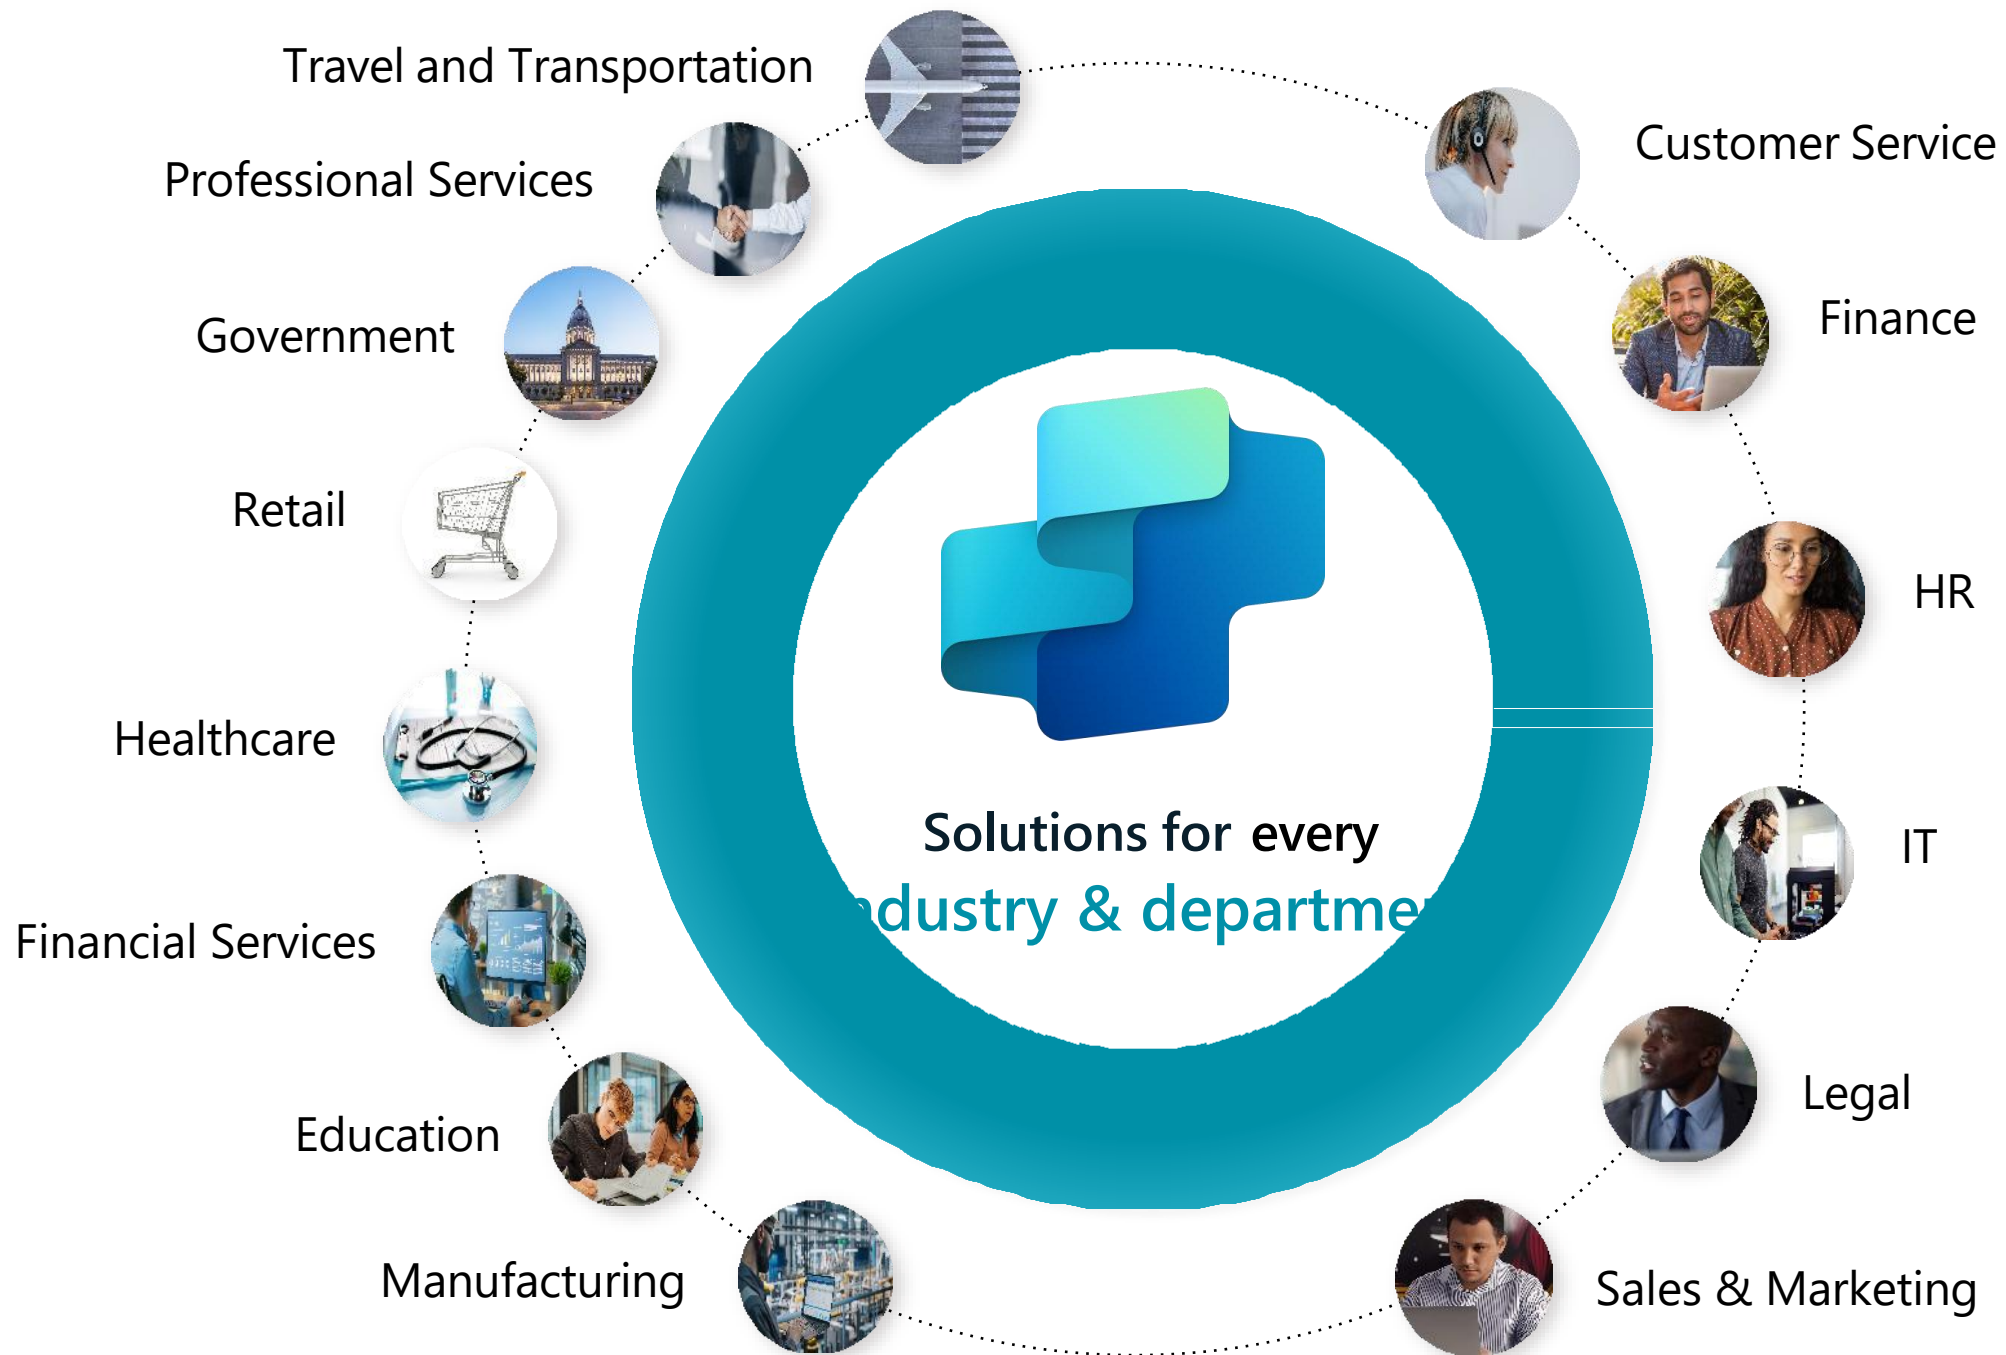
Travel and Transportation

Professional Services

Government

Retail

Healthcare

Financial Services

Education

Manufacturing

Customer Service

Finance

HR

IT

Legal

Sales & Marketing

Solutions for every
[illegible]dustry & departme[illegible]